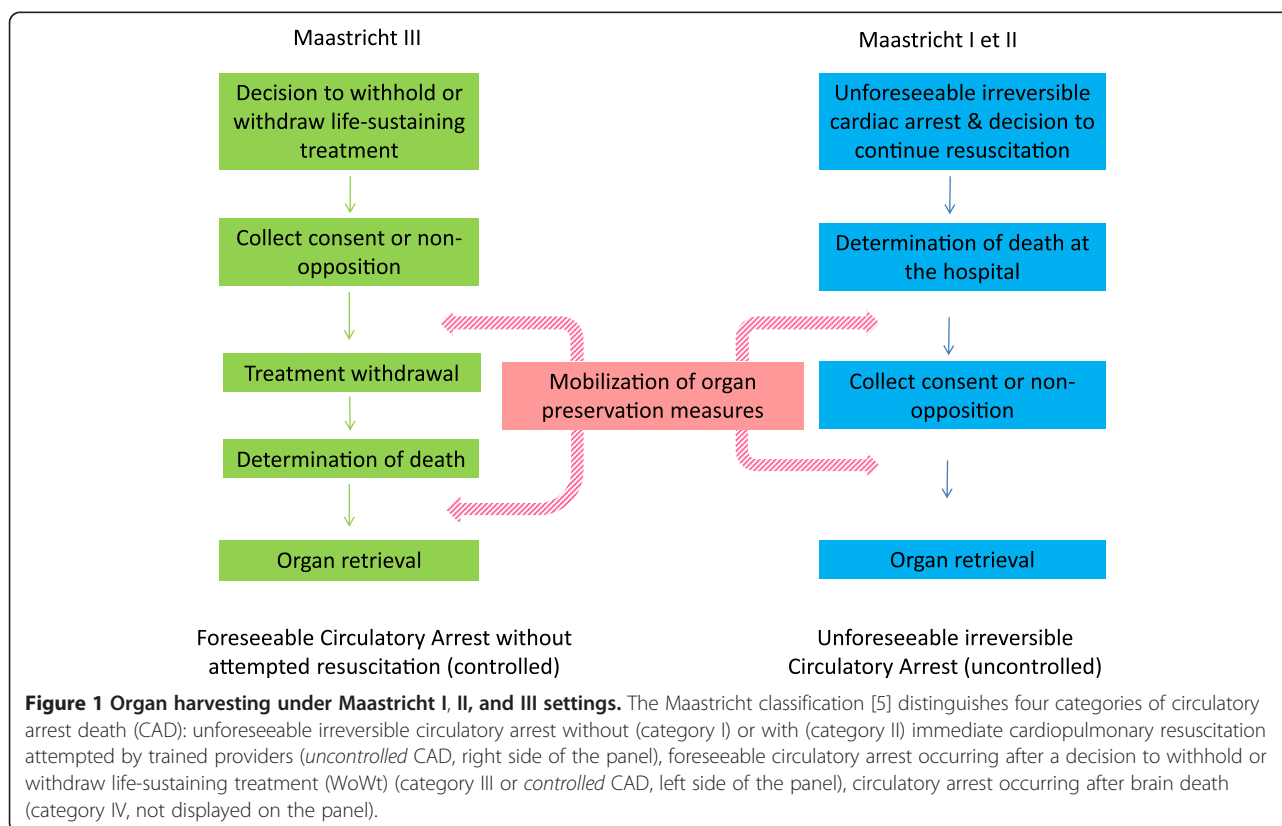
Maastricht III

Decision to withhold or withdraw life-sustaining treatment

Collect consent or non-opposition

Treatment withdrawal

Determination of death

Organ retrieval

Foreseeable Circulatory Arrest without attempted resuscitation (controlled)

Mobilization of organ preservation measures

Maastricht I et II

Unforeseeable irreversible cardiac arrest & decision to continue resuscitation

Determination of death at the hospital

Collect consent or non-opposition

Organ retrieval

Unforeseeable irreversible Circulatory Arrest (uncontrolled)

**Figure 1 Organ harvesting under Maastricht I, II, and III settings.** The Maastricht classification [5] distinguishes four categories of circulatory arrest death (CAD): unforeseeable irreversible circulatory arrest without (category I) or with (category II) immediate cardiopulmonary resuscitation attempted by trained providers (*uncontrolled* CAD, right side of the panel), foreseeable circulatory arrest occurring after a decision to withhold or withdraw life-sustaining treatment (WoWt) (category III or *controlled* CAD, left side of the panel), circulatory arrest occurring after brain death (category IV, not displayed on the panel).